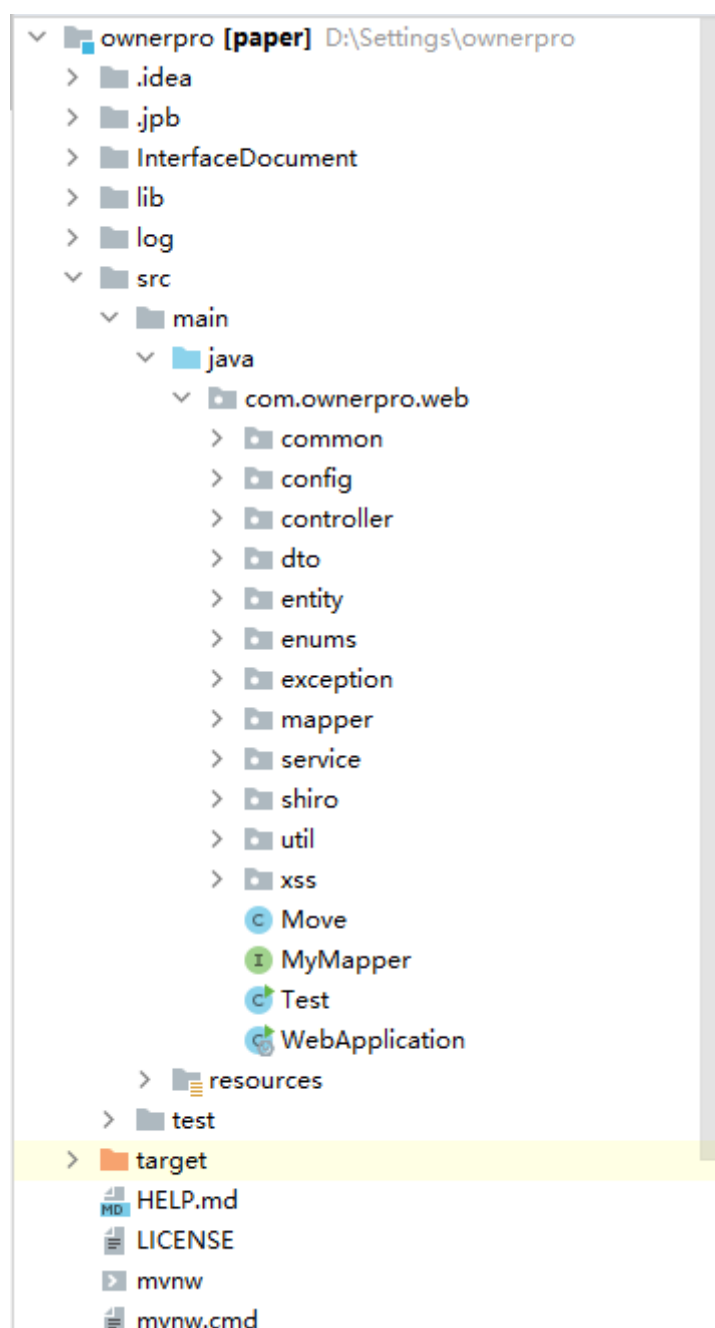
ownerpro [paper] D:\Settings\ownerpro
.idea
.jpb
InterfaceDocument
lib
log
src
main
java
com.ownerpro.web
common
config
controller
dto
entity
enums
exception
mapper
service
shiro
util
xss
C Move
I MyMapper
C Test
C WebApplication
resources
test
target
MD HELP.md
LICENSE
mvnw
mvnw.cmd